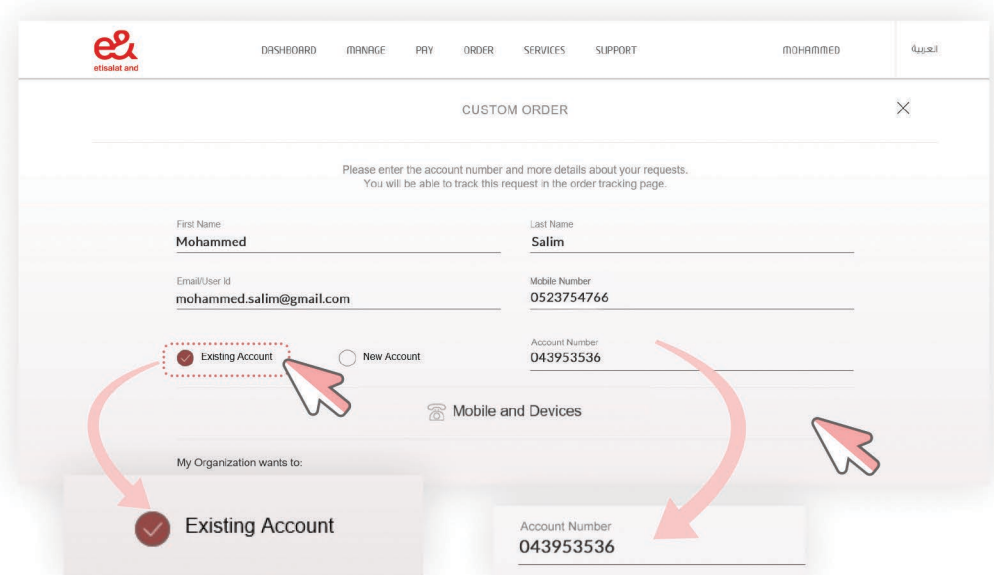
e&
etisalat and

DASHBOARD MANAGE PAY ORDER SERVICES SUPPORT MOHAMMED العربية

CUSTOM ORDER

Please enter the account number and more details about your requests.
You will be able to track this request in the order tracking page.

First Name
Mohammed

Last Name
Salim

Email/User Id
mohammed.salim@gmail.com

Mobile Number
0523754766

Existing Account

New Account

Account Number
043953536

Mobile and Devices

My Organization wants to:

Existing Account

Account Number
043953536